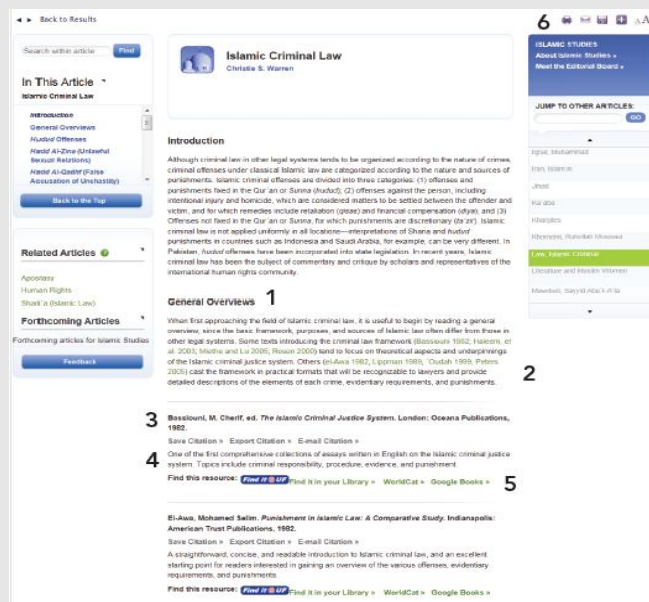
◄ ► Back to Results

Search within article Find

In This Article
Islamic Criminal Law

Introduction
General Overviews
Hudud Offenses
Hadd Al-Zina (Unlawful Sexual Relations)
Hadd Al-Qadhf (False Accusation of Unchastity)

Back to the Top

Related Articles
Apostasy
Human Rights
Shari'a (Islamic Law)

Forthcoming Articles
Forthcoming articles for Islamic Studies

Feedback

Islamic Criminal Law
Christie S. Warren

Introduction

Although criminal law in other legal systems tends to be organized according to the nature of crimes, criminal offenses under classical Islamic law are categorized according to the nature and sources of punishments. Islamic criminal offenses are divided into three categories: (1) offenses and punishments fixed in the Qur'an or Sunna (hudud); (2) offenses against the person, including intentional injury and homicide, which are considered matters to be settled between the offender and victim, and for which remedies include retaliation (qisas) and financial compensation (diya); and (3) Offenses not fixed in the Qur'an or Sunna, for which punishments are discretionary (ta'zir). Islamic criminal law is not applied uniformly in all locations—interpretations of Sharia and hudud punishments in countries such as Indonesia and Saudi Arabia, for example, can be very different. In Pakistan, hudud offenses have been incorporated into state legislation. In recent years, Islamic criminal law has been the subject of commentary and critique by scholars and representatives of the international human rights community.

General Overviews 1

When first approaching the field of Islamic criminal law, it is useful to begin by reading a general overview, since the basic framework, purposes, and sources of Islamic law often differ from those in other legal systems. Some texts introducing the criminal law framework (Bassiouni 1982; Haleem, et al. 2003; Mistha and Lu 2005; Rosen 2000) tend to focus on theoretical aspects and underpinnings of the Islamic criminal justice system. Others (el-Awa 1982, Lippman 1988, 'Oudah 1999, Peters 2005) cast the framework in practical formats that will be recognizable to lawyers and provide detailed descriptions of the elements of each crime, evidentiary requirements, and punishments.

2

3 Bassiouni, M. Cherif, ed. The Islamic Criminal Justice System. London: Oceana Publications, 1982.

Save Citation » Export Citation » E-mail Citation »

4 One of the first comprehensive collections of essays written in English on the Islamic criminal justice system. Topics include criminal responsibility, procedure, evidence, and punishment.

Find this resource: Find it @ UF Find it in your Library » WorldCat » Google Books » 5

El-Awa, Mohamed Salim. Punishment in Islamic Law: A Comparative Study. Indianapolis: American Trust Publications, 1982.

Save Citation » Export Citation » E-mail Citation »

A straightforward, concise, and readable introduction to Islamic criminal law, and an excellent starting point for readers interested in gaining an overview of the various offenses, evidentiary requirements, and punishments.

Find this resource: Find it @ UF Find it in your Library » WorldCat » Google Books »

6 AA

ISLAMIC STUDIES
About Islamic Studies »
Meet the Editorial Board »

JUMP TO OTHER ARTICLES:
GO

Iqbal, Muhammad
Iran, Islam in
Jihad
Ka'aba
Kharijites
Khomeini, Ruhollah Mousavi
Law, Islamic Criminal
Literature and Muslim Women
Mawdudi, Sayyid Abu'l-A'la